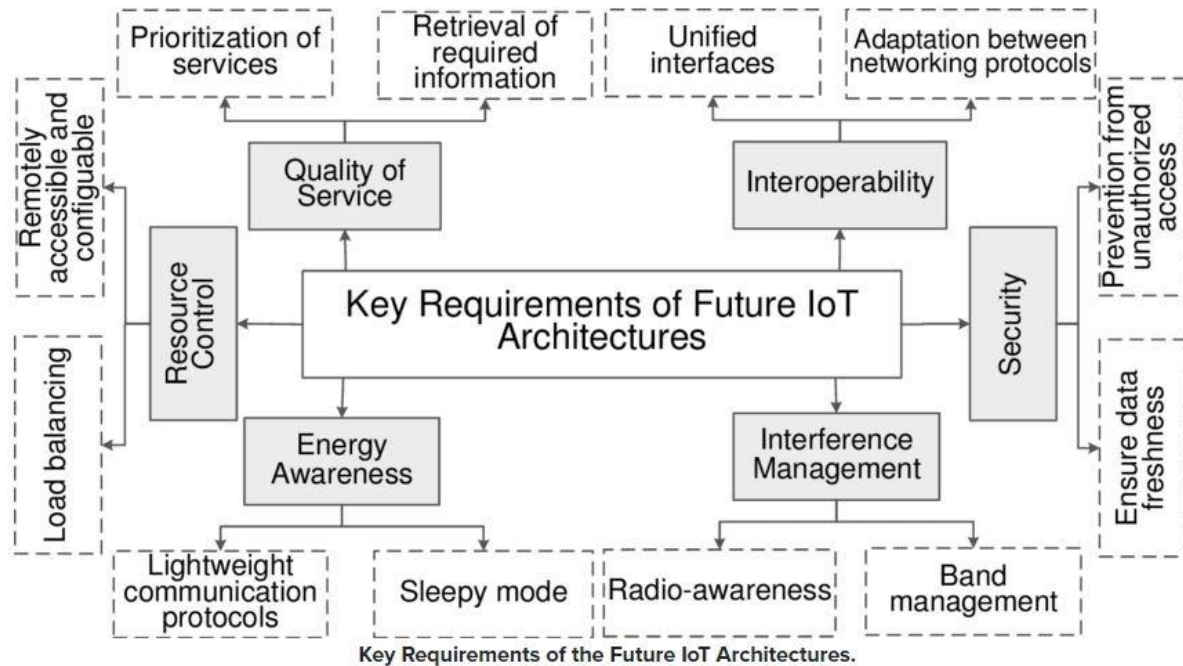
Prioritization of services

Retrieval of required information

Unified interfaces

Adaptation between networking protocols

Remotely accessible and configuable

Quality of Service

Interoperability

Prevention from unauthorized access

Resource Control

Key Requirements of Future IoT Architectures

Security

Load balancing

Energy Awareness

Interference Management

Ensure data freshness

Lightweight communication protocols

Sleepy mode

Radio-awareness

Band management

Key Requirements of the Future IoT Architectures.